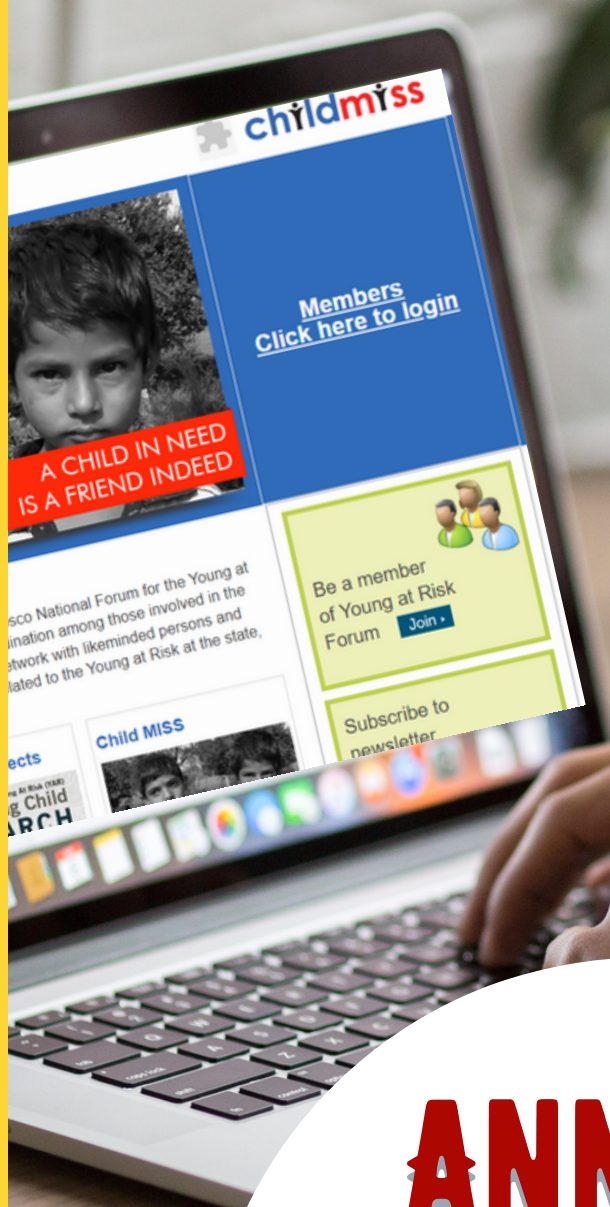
childmiss

Members
Click here to login

A CHILD IN NEED
IS A FRIEND INDEED

Be a member of Young at Risk Forum Join ›

sco National Forum for the Young at
ination among those involved in the
etwork with likeminded persons and
lated to the Young at Risk at the state,

ects

Child MISS

Subscribe to newsletter

ANN